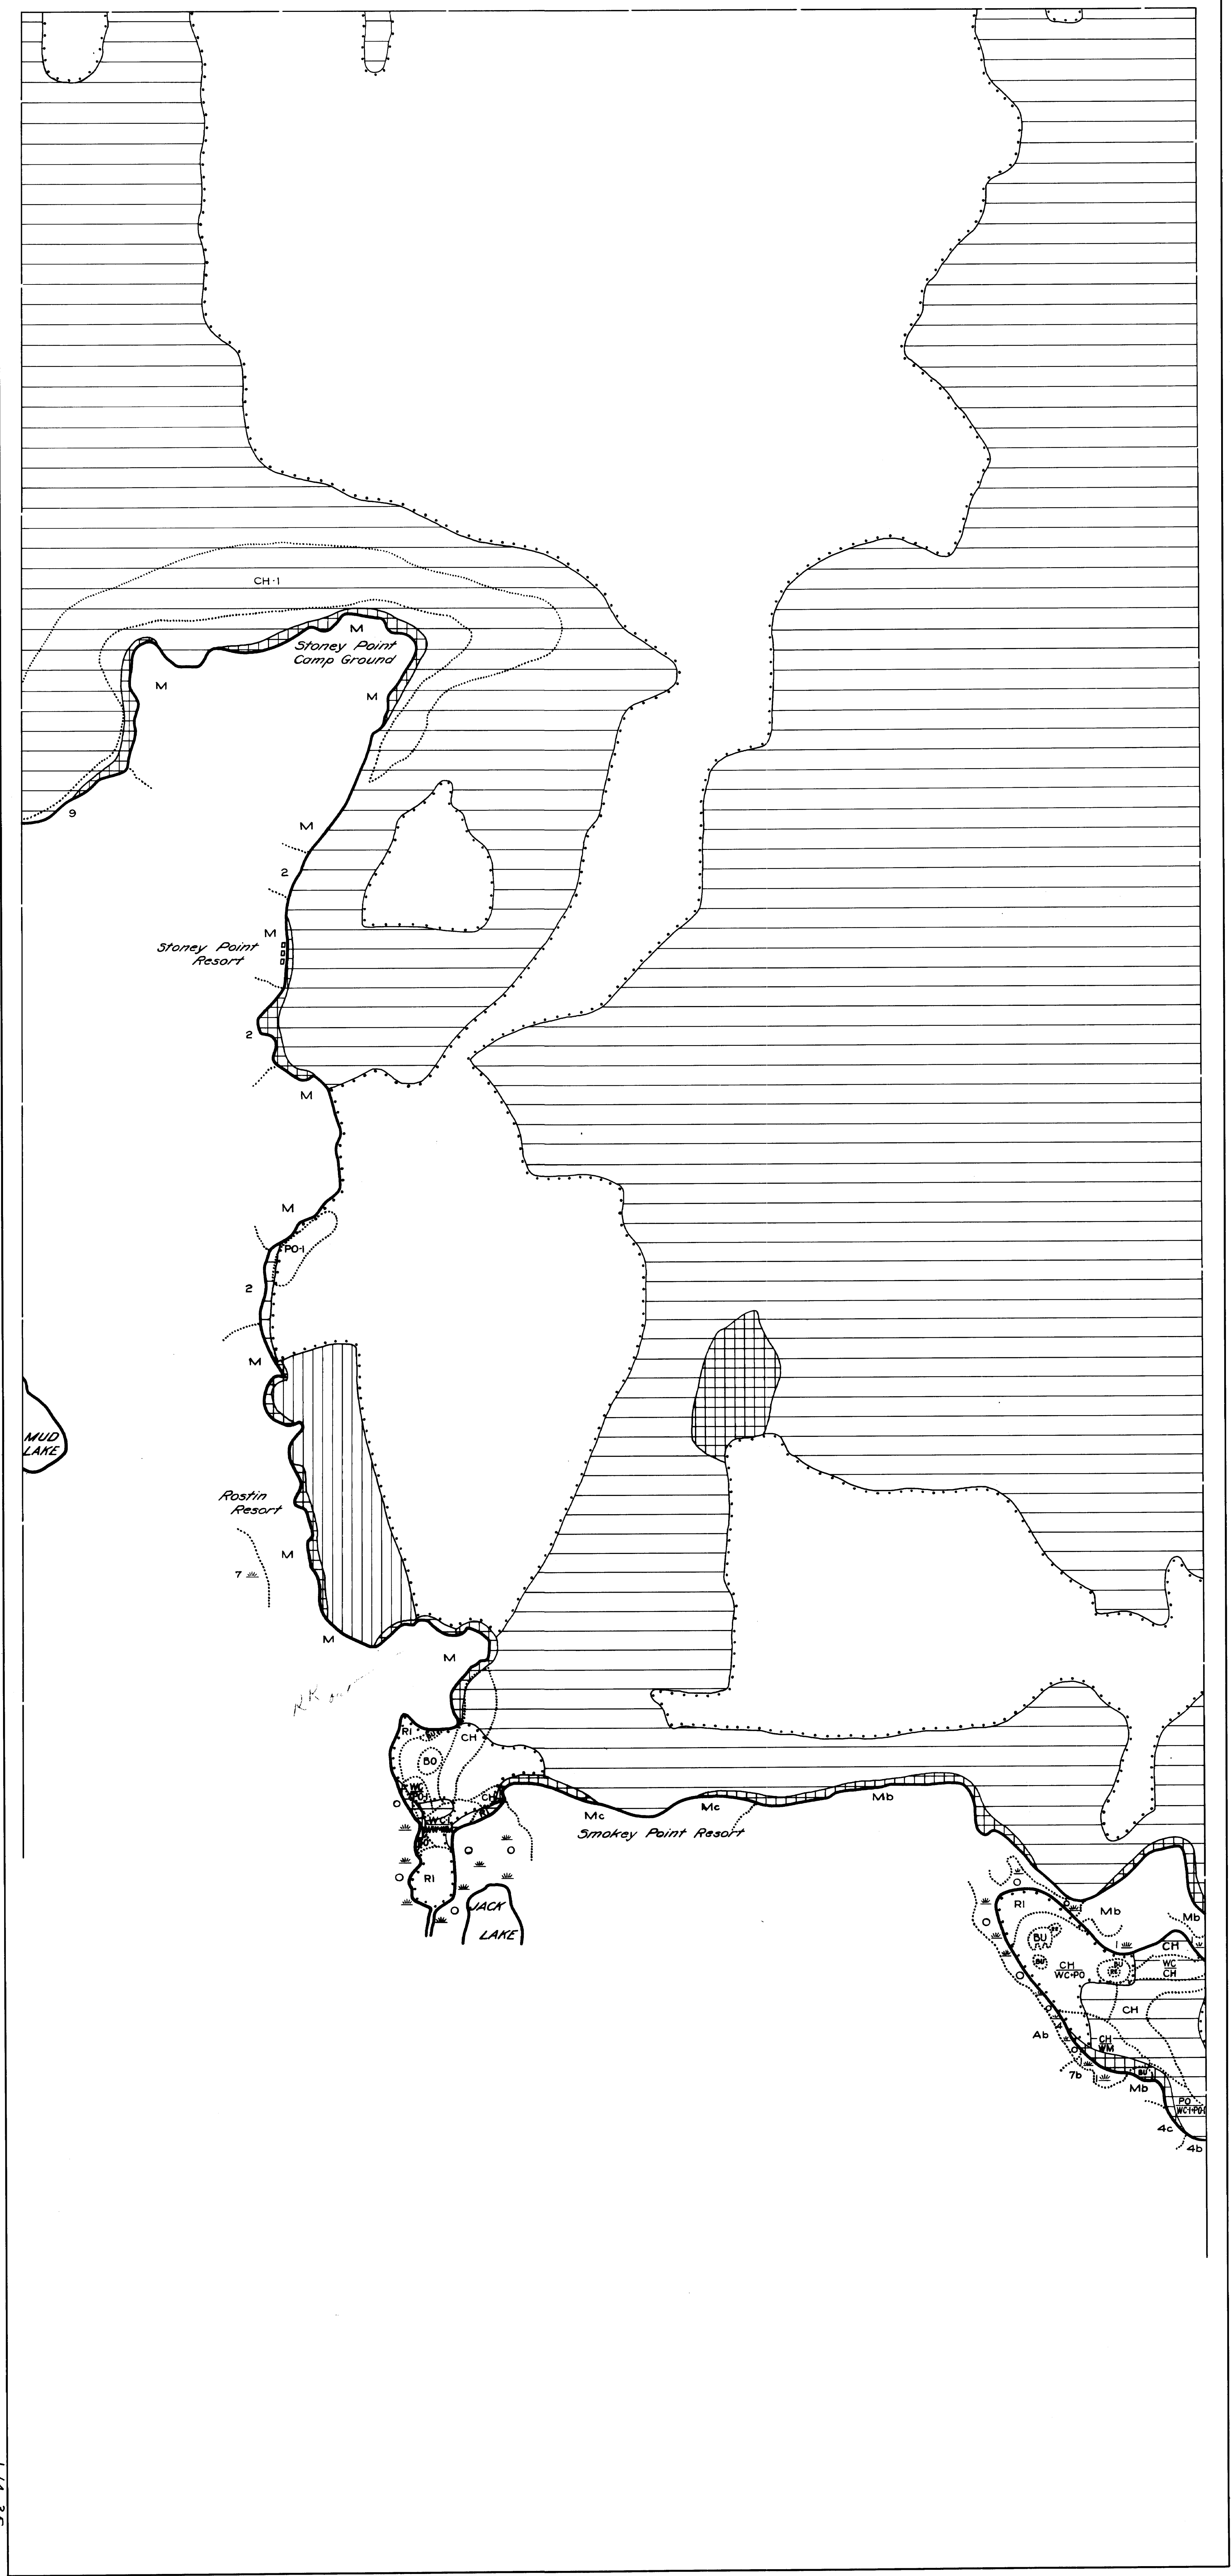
CH·1

M

Stoney Point Camp Ground

M

M

9

M

2

M

Stoney Point Resort

2

M

M

PO·1

2

M

MUD LAKE

Rostin Resort

M

7

M

M

RI

CH

BO

CH

O

RI

O

O

JACK LAKE

Mc

Mc

Mb

Smokey Point Resort

RI

Mb

Mb

BU

CH

$\frac{CH}{WC \cdot PO}$

$\frac{WC}{CH}$

CH

Ab

$\frac{CH}{WM}$

7b

Mb

$\frac{PO}{WC \cdot PO}$

4c

4b